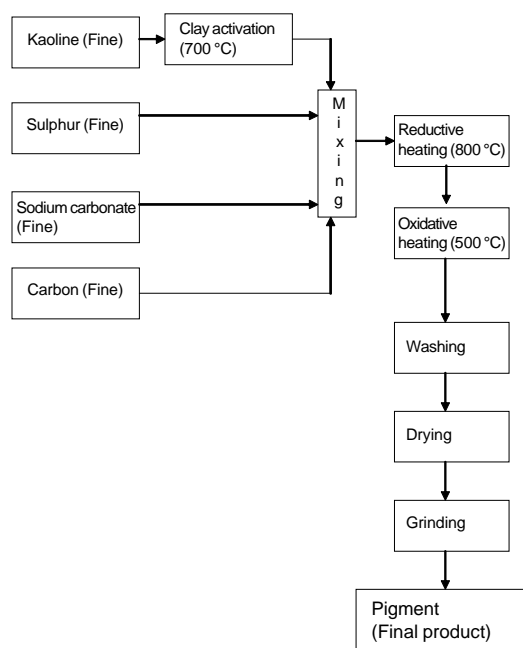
Kaoline (Fine)

Clay activation (700 °C)

Sulphur (Fine)

Sodium carbonate (Fine)

Carbon (Fine)

M
i
x
i
n
g

Reductive heating (800 °C)

Oxidative heating (500 °C)

Washing

Drying

Grinding

Pigment
(Final product)